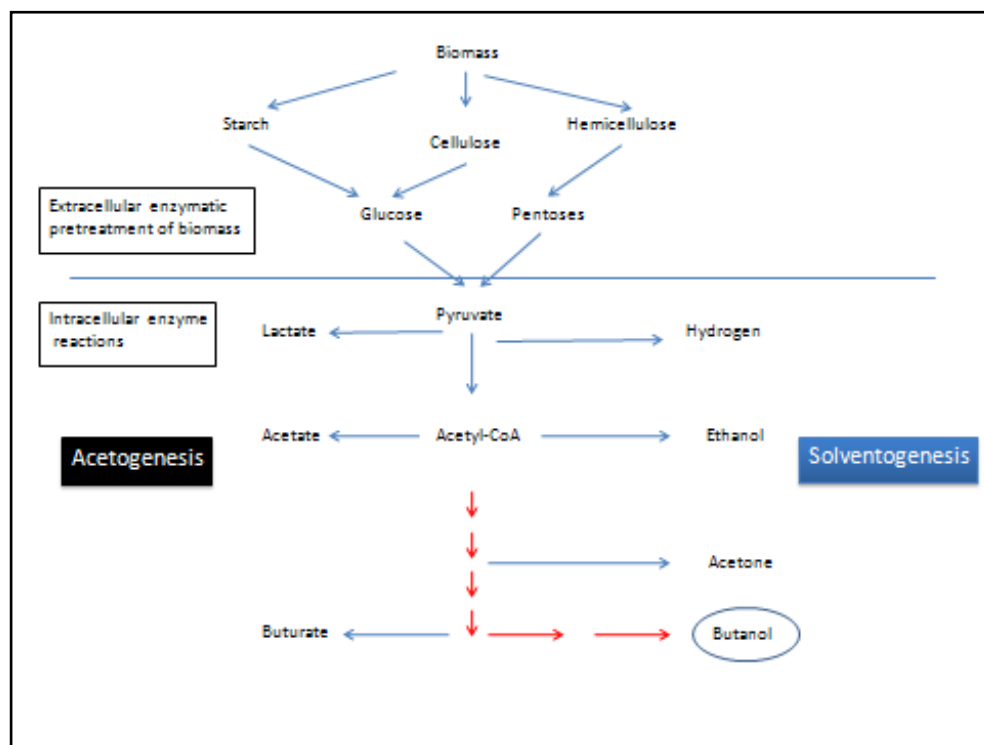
Biomass

Starch

Cellulose

Hemicellulose

Extracellular enzymatic pretreatment of biomass

Glucose

Pentoses

Intracellular enzyme reactions

Pyruvate

Lactate

Hydrogen

Acetogenesis

Acetate

Acetyl-CoA

Ethanol

Solventogenesis

Acetone

Buturate

Butanol